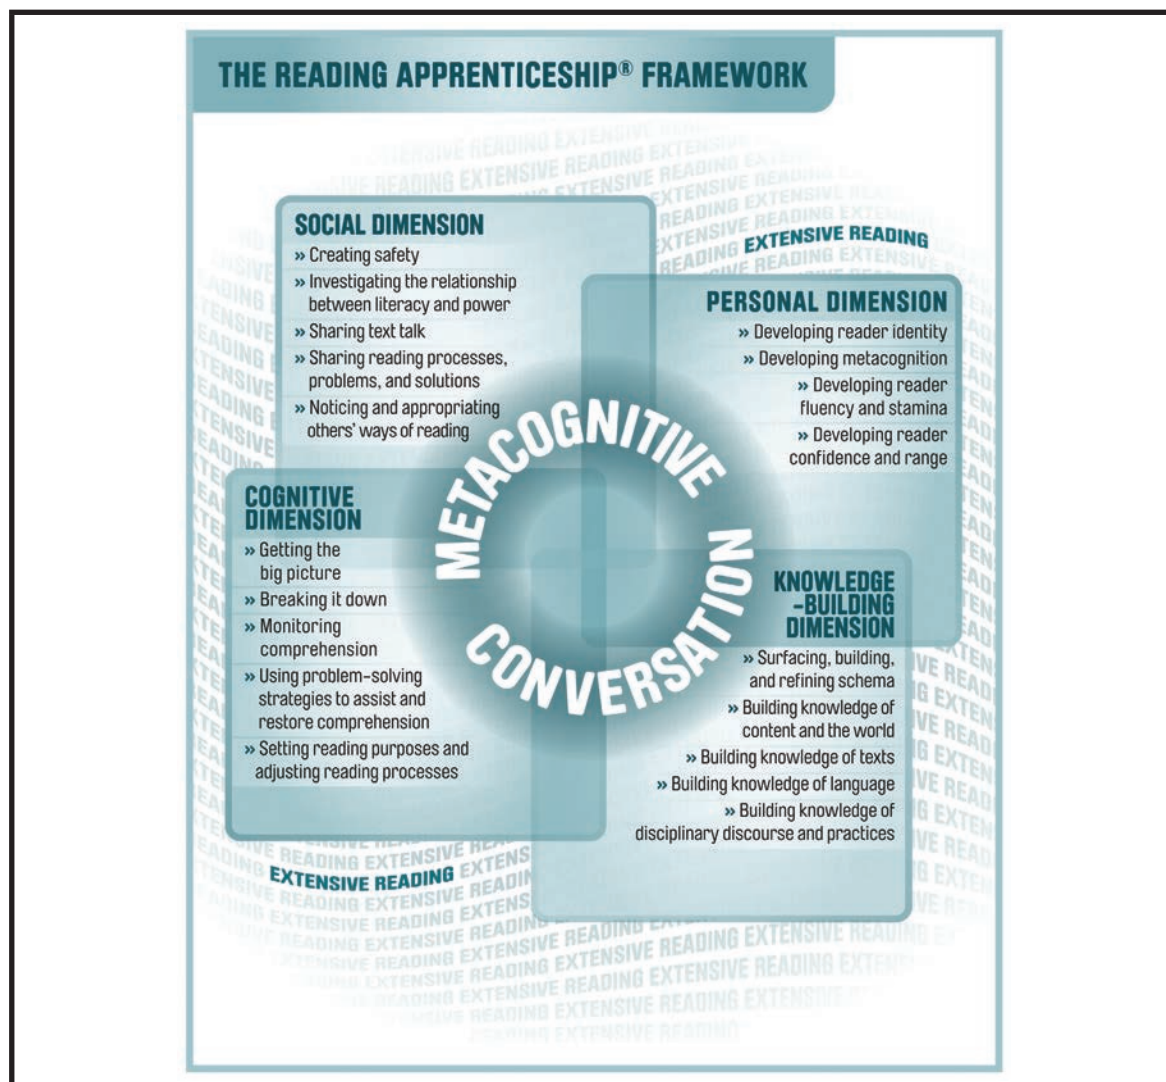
THE READING APPRENTICESHIP® FRAMEWORK

SOCIAL DIMENSION
» Creating safety
» Investigating the relationship between literacy and power
» Sharing text talk
» Sharing reading processes, problems, and solutions
» Noticing and appropriating others' ways of reading

EXTENSIVE READING

PERSONAL DIMENSION
» Developing reader identity
» Developing metacognition
» Developing reader fluency and stamina
» Developing reader confidence and range

COGNITIVE DIMENSION
» Getting the big picture
» Breaking it down
» Monitoring comprehension
» Using problem-solving strategies to assist and restore comprehension
» Setting reading purposes and adjusting reading processes

METACOGNITIVE CONVERSATION

KNOWLEDGE-BUILDING DIMENSION
» Surfacing, building, and refining schema
» Building knowledge of content and the world
» Building knowledge of texts
» Building knowledge of language
» Building knowledge of disciplinary discourse and practices

EXTENSIVE READING